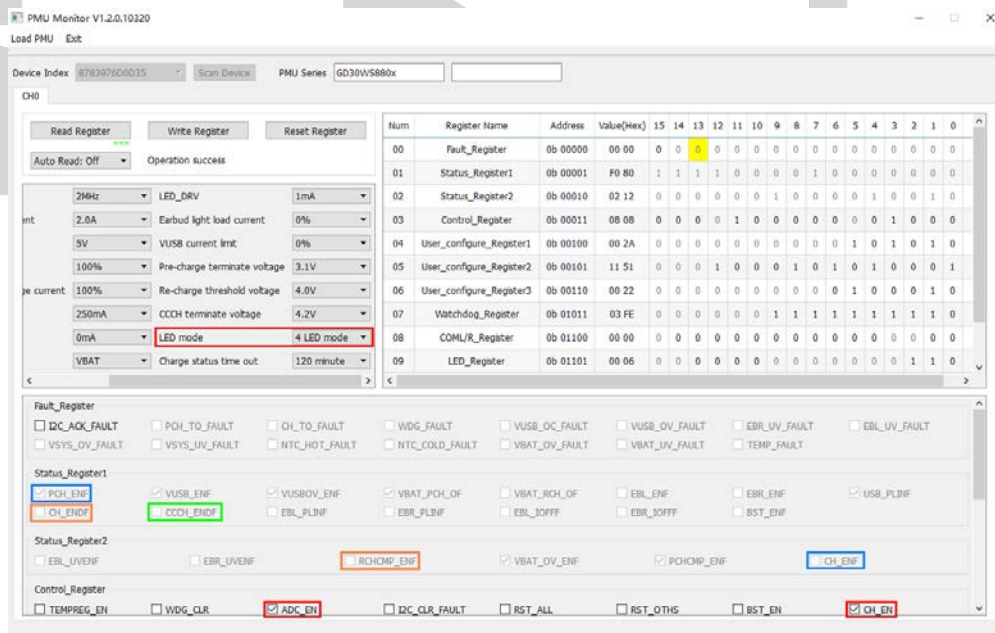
PMU Monitor V1.2.0.10320
Load PMU Exit

Device Index 8783976D6D35 Scan Device PMU Series GD30WS880x

CH0

Read Register Write Register Reset Register
Auto Read: Off Operation success

| | | | |
|---|---|---|---|
| | 2MHz | LED_DRV | 1mA |
| ent | 2.0A | Earbud light load current | 0% |
| | 5V | VUSB current limit | 0% |
| | 100% | Pre-charge terminate voltage | 3.1V |
| ge current | 100% | Re-charge threshold voltage | 4.0V |
| | 250mA | CCCH terminate voltage | 4.2V |
| | 0mA | LED mode | 4 LED mode |
| | VBAT | Charge status time out | 120 minute |

| Num | Register Name | Address | Value(Hex) | 15 | 14 | 13 | 12 | 11 | 10 | 9 | 8 | 7 | 6 | 5 | 4 | 3 | 2 | 1 | 0 |
|---|---|---|---|---|---|---|---|---|---|---|---|---|---|---|---|---|---|---|---|
| 00 | Fault_Register | 0b 00000 | 00 00 | 0 | 0 | 0 | 0 | 0 | 0 | 0 | 0 | 0 | 0 | 0 | 0 | 0 | 0 | 0 | 0 |
| 01 | Status_Register1 | 0b 00001 | F0 80 | 1 | 1 | 1 | 1 | 0 | 0 | 0 | 0 | 1 | 0 | 0 | 0 | 0 | 0 | 0 | 0 |
| 02 | Status_Register2 | 0b 00010 | 02 12 | 0 | 0 | 0 | 0 | 0 | 0 | 1 | 0 | 0 | 0 | 0 | 1 | 0 | 0 | 1 | 0 |
| 03 | Control_Register | 0b 00011 | 08 08 | 0 | 0 | 0 | 0 | 1 | 0 | 0 | 0 | 0 | 0 | 0 | 0 | 1 | 0 | 0 | 0 |
| 04 | User_configure_Register1 | 0b 00100 | 00 2A | 0 | 0 | 0 | 0 | 0 | 0 | 0 | 0 | 0 | 0 | 1 | 0 | 1 | 0 | 1 | 0 |
| 05 | User_configure_Register2 | 0b 00101 | 11 51 | 0 | 0 | 0 | 1 | 0 | 0 | 0 | 1 | 0 | 1 | 0 | 1 | 0 | 0 | 0 | 1 |
| 06 | User_configure_Register3 | 0b 00110 | 00 22 | 0 | 0 | 0 | 0 | 0 | 0 | 0 | 0 | 0 | 0 | 1 | 0 | 0 | 0 | 1 | 0 |
| 07 | Watchdog_Register | 0b 01011 | 03 FE | 0 | 0 | 0 | 0 | 0 | 0 | 1 | 1 | 1 | 1 | 1 | 1 | 1 | 1 | 1 | 0 |
| 08 | COML/R_Register | 0b 01100 | 00 00 | 0 | 0 | 0 | 0 | 0 | 0 | 0 | 0 | 0 | 0 | 0 | 0 | 0 | 0 | 0 | 0 |
| 09 | LED_Register | 0b 01101 | 00 06 | 0 | 0 | 0 | 0 | 0 | 0 | 0 | 0 | 0 | 0 | 0 | 0 | 0 | 1 | 1 | 0 |

Fault_Register
I2C_ACK_FAULT PCH_TO_FAULT CH_TO_FAULT WDG_FAULT VUSB_OC_FAULT VUSB_OV_FAULT EBR_UV_FAULT EBL_UV_FAULT
VSYS_OV_FAULT VSYS_UV_FAULT NTC_HOT_FAULT NTC_COLD_FAULT VBAT_OV_FAULT VBAT_UV_FAULT TEMP_FAULT

Status_Register1
PCH_ENF VUSB_ENF VUSBOV_ENF VBAT_PCH_OF VBAT_RCH_OF EBL_ENF EBR_ENF USB_PLINF
CH_ENDF CCCH_ENDF EBL_PLINF EBR_PLINF EBL_IOFFF EBR_IOFFF BST_ENF

Status_Register2
EBL_UVENF EBR_UVENF RCHCMP_ENF VBAT_OV_ENF PCHCMP_ENF CH_ENF

Control_Register
TEMPREG_EN WDG_CLR ADC_EN I2C_CLR_FAULT RST_ALL RST_OTHS BST_EN CH_EN